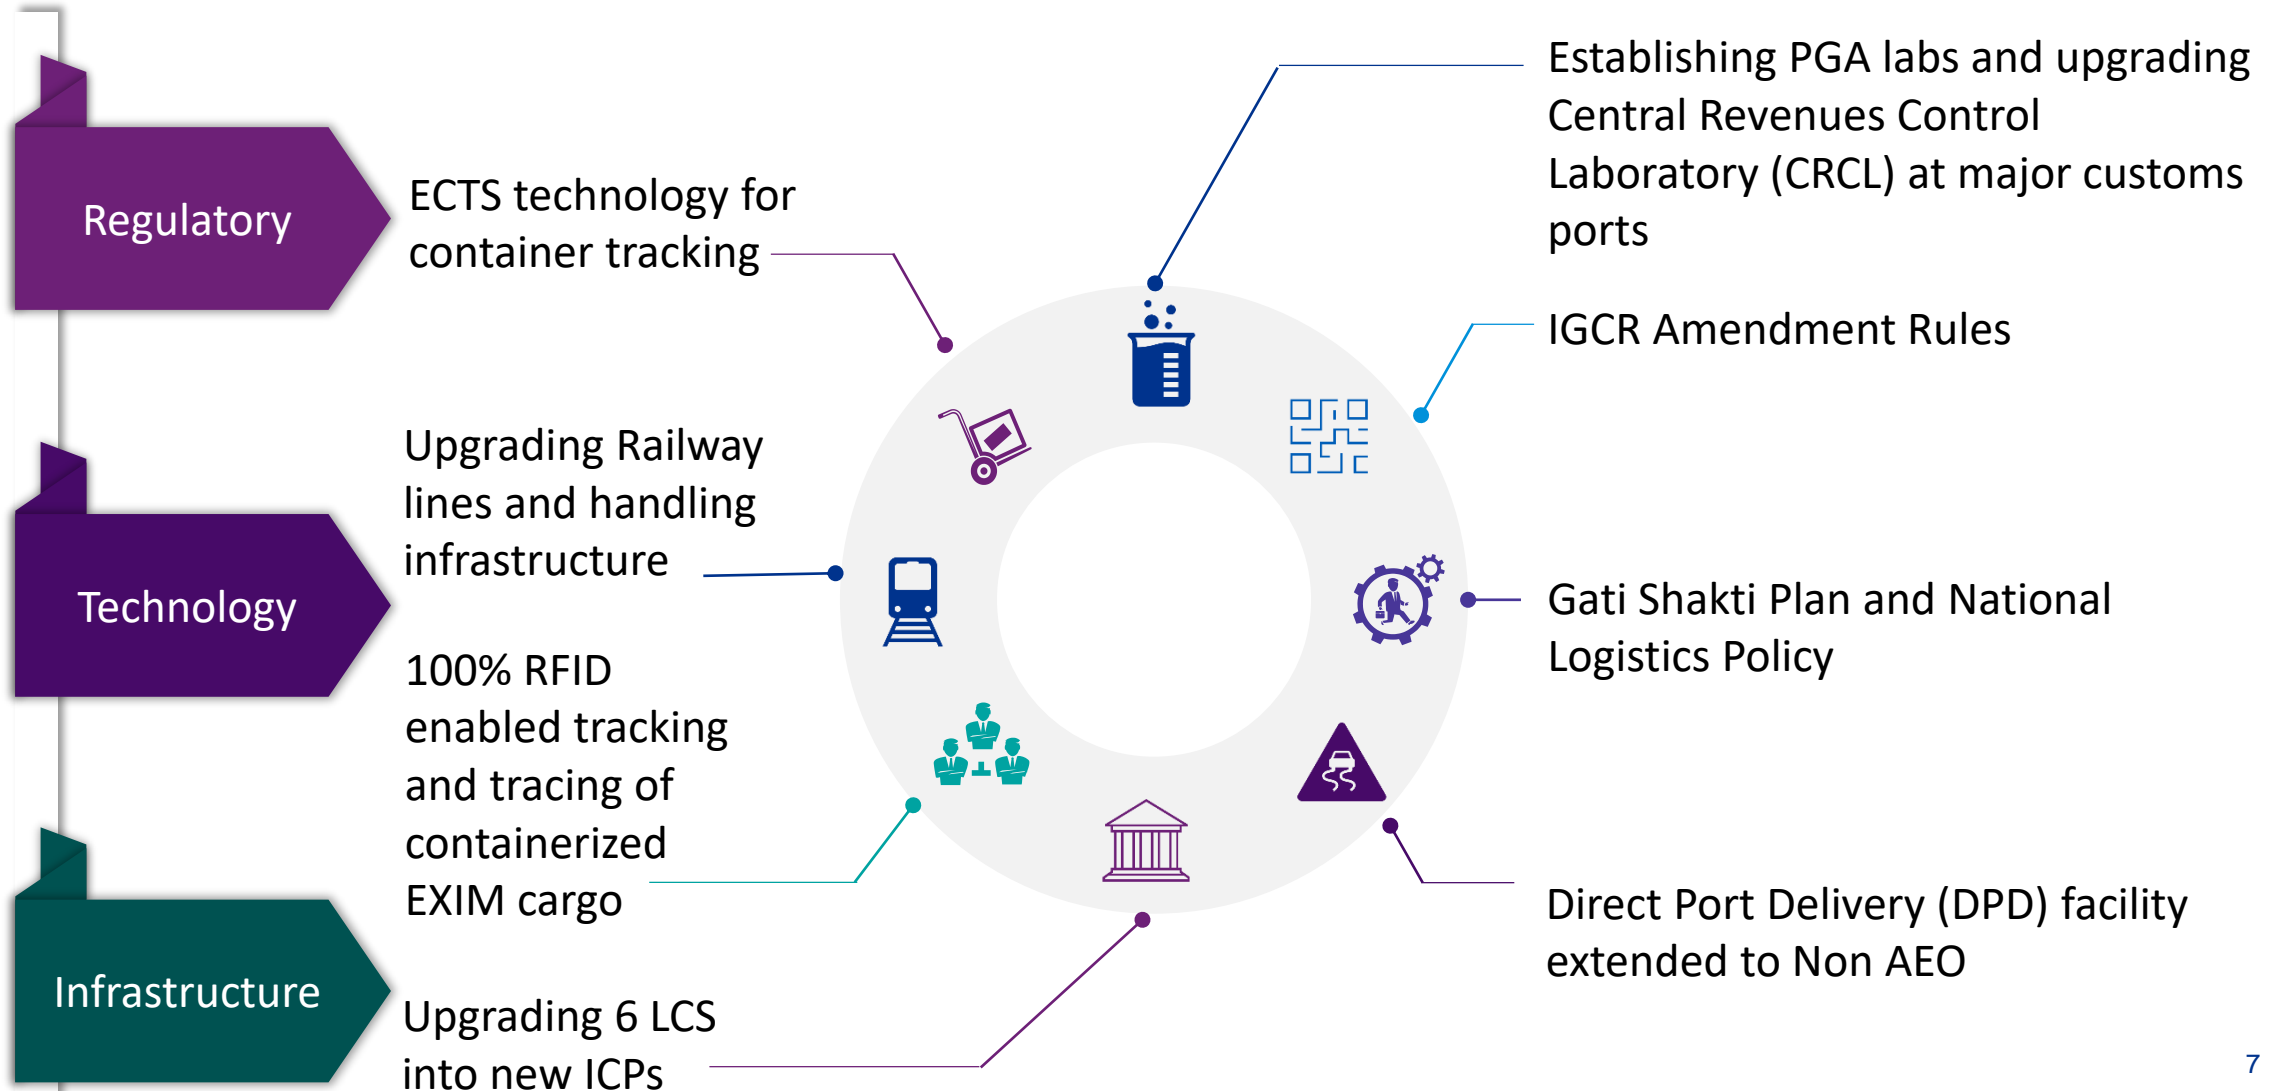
Regulatory

Technology

Infrastructure

ECTS technology for container tracking

Upgrading Railway lines and handling infrastructure

100% RFID enabled tracking and tracing of containerized EXIM cargo

Upgrading 6 LCS into new ICPs

Establishing PGA labs and upgrading Central Revenues Control Laboratory (CRCL) at major customs ports

IGCR Amendment Rules

Gati Shakti Plan and National Logistics Policy

Direct Port Delivery (DPD) facility extended to Non AEO

7